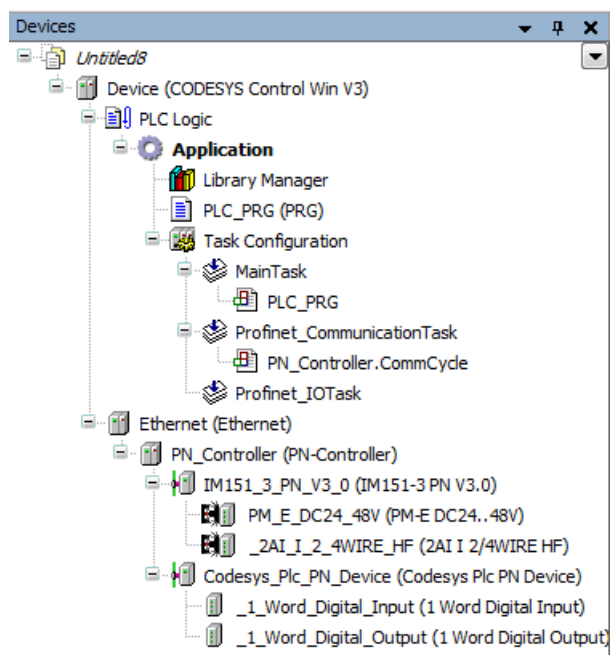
Devices

Untitled8

Device (CODESYS Control Win V3)

PLC Logic

Application

Library Manager

PLC_PRG (PRG)

Task Configuration

MainTask

PLC_PRG

Profinet_CommunicationTask

PN_Controller.CommCycle

Profinet_IOTask

Ethernet (Ethernet)

PN_Controller (PN-Controller)

IM151_3_PN_V3_0 (IM151-3 PN V3.0)

PM_E_DC24_48V (PM-E DC24..48V)

_2AI_I_2_4WIRE_HF (2AI I 2/4WIRE HF)

Codesys_Plc_PN_Device (Codesys Plc PN Device)

_1_Word_Digital_Input (1 Word Digital Input)

_1_Word_Digital_Output (1 Word Digital Output)